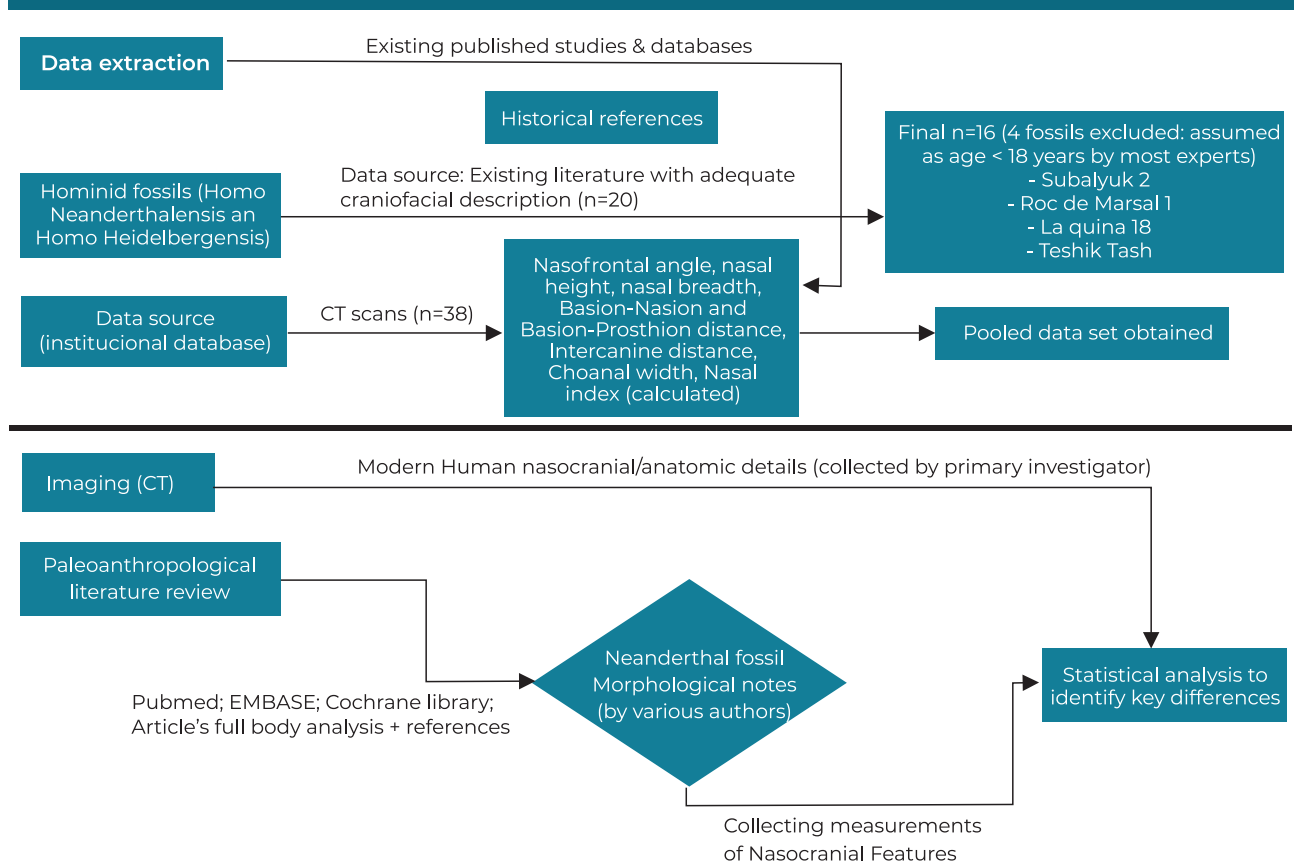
Data extraction

Existing published studies & databases

Historical references

Final n=16 (4 fossils excluded: assumed as age < 18 years by most experts)
- Subalyuk 2
- Roc de Marsal 1
- La quina 18
- Teshik Tash

Hominid fossils (Homo Neanderthalensis an Homo Heidelbergensis)

Data source: Existing literature with adequate craniofacial description (n=20)

Nasofrontal angle, nasal height, nasal breadth, Basion-Nasion and Basion-Prosthion distance, Intercanine distance, Choanal width, Nasal index (calculated)

Data source (institucional database)

CT scans (n=38)

Pooled data set obtained

Imaging (CT)

Modern Human nasocranial/anatomic details (collected by primary investigator)

Paleoanthropological literature review

Neanderthal fossil Morphological notes (by various authors)

Statistical analysis to identify key differences

Pubmed; EMBASE; Cochrane library; Article's full body analysis + references

Collecting measurements of Nasocranial Features